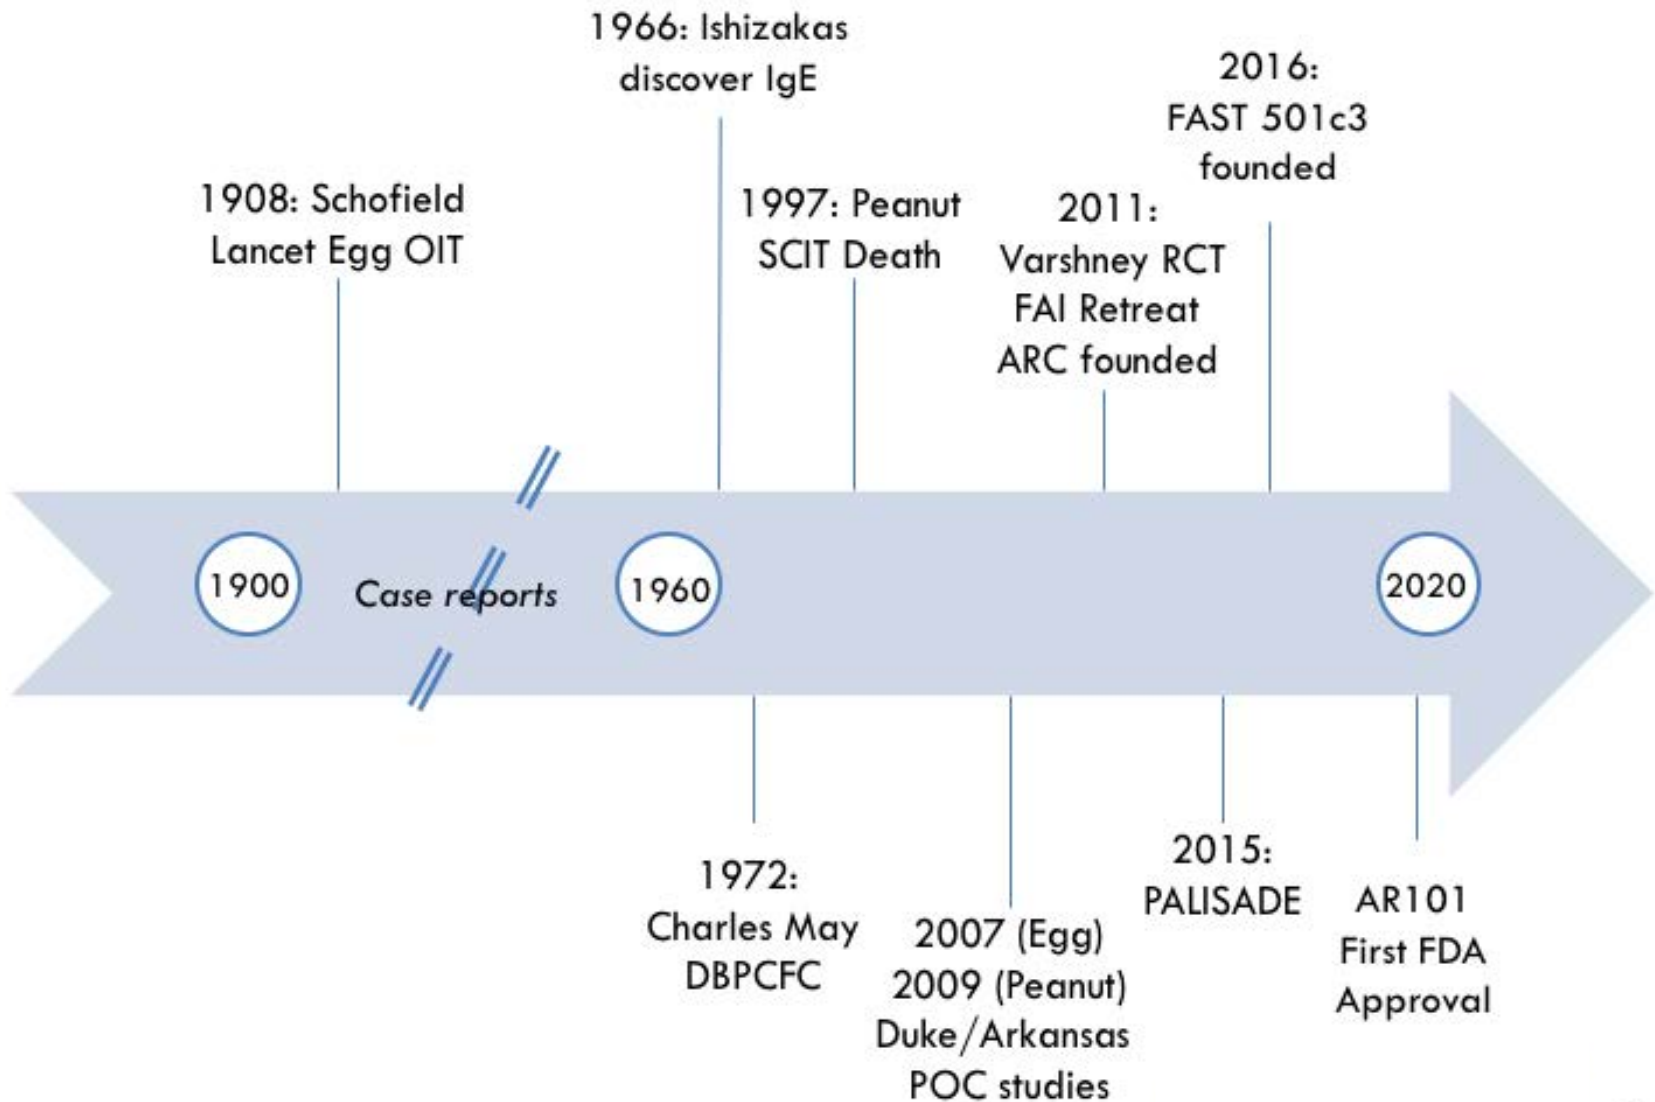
1908: Schofield Lancet Egg OIT

1966: Ishizakas discover IgE

1997: Peanut SCIT Death

2011: Varshney RCT FAI Retreat ARC founded

2016: FAST 501c3 founded

1900

Case reports

1960

2020

1972: Charles May DBPCFC

2007 (Egg) 2009 (Peanut) Duke/Arkansas POC studies

2015: PALISADE

AR101 First FDA Approval